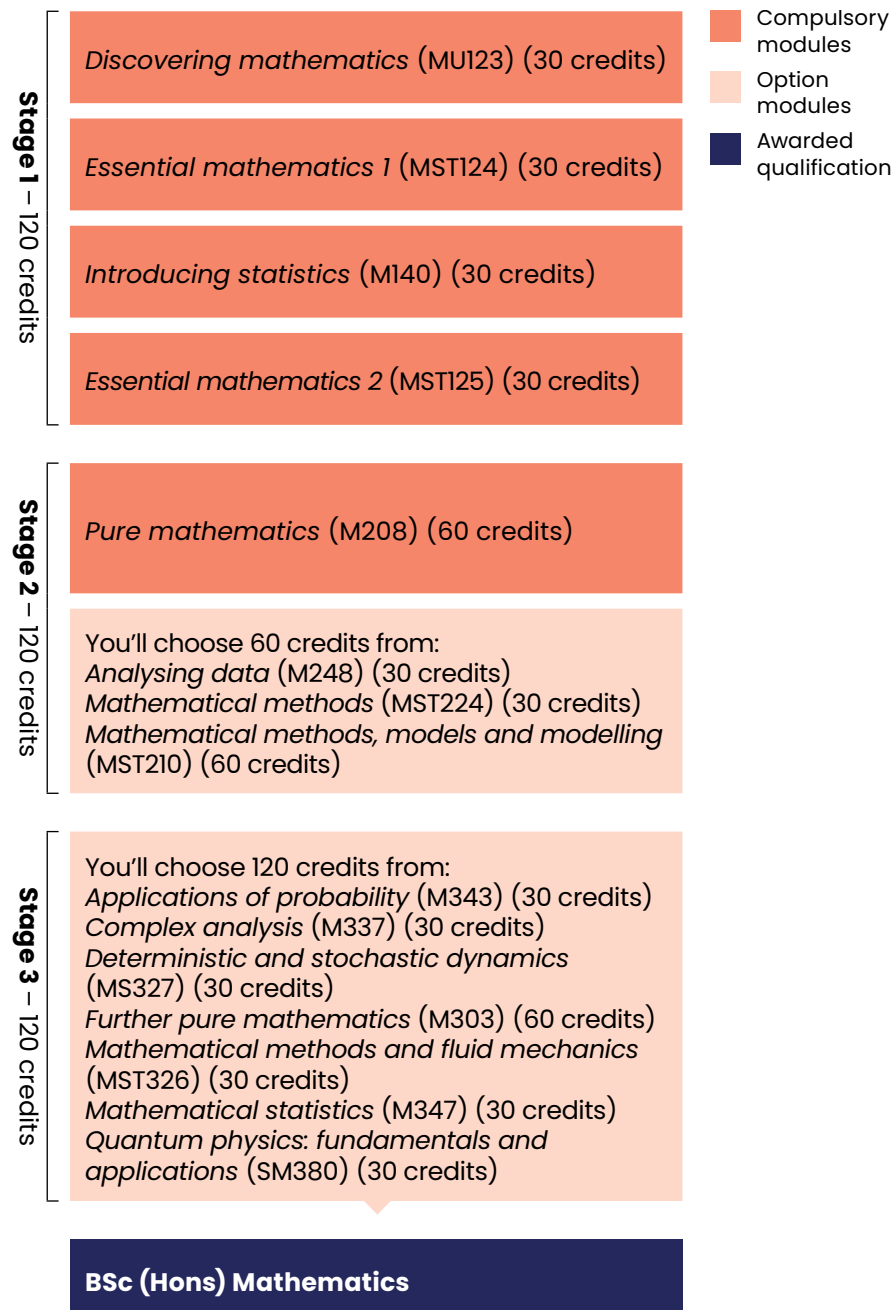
Compulsory modules

Option modules

Awarded qualification

Stage 1 – 120 credits

Discovering mathematics (MU123) (30 credits)

Essential mathematics 1 (MST124) (30 credits)

Introducing statistics (M140) (30 credits)

Essential mathematics 2 (MST125) (30 credits)

Stage 2 – 120 credits

Pure mathematics (M208) (60 credits)

You'll choose 60 credits from:
Analysing data (M248) (30 credits)
Mathematical methods (MST224) (30 credits)
Mathematical methods, models and modelling (MST210) (60 credits)

Stage 3 – 120 credits

You'll choose 120 credits from:
Applications of probability (M343) (30 credits)
Complex analysis (M337) (30 credits)
Deterministic and stochastic dynamics (MS327) (30 credits)
Further pure mathematics (M303) (60 credits)
Mathematical methods and fluid mechanics (MST326) (30 credits)
Mathematical statistics (M347) (30 credits)
Quantum physics: fundamentals and applications (SM380) (30 credits)

BSc (Hons) Mathematics